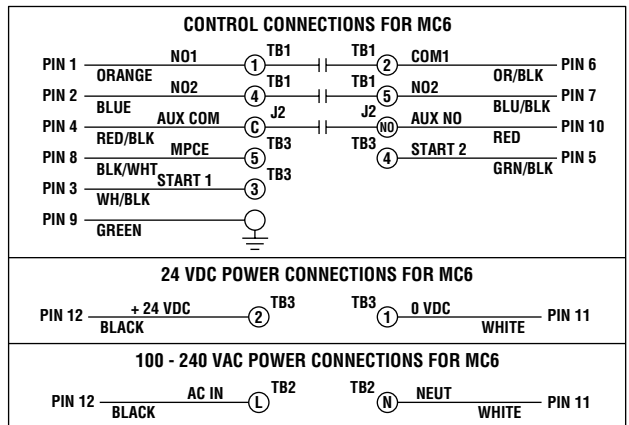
CONTROL CONNECTIONS FOR MC6

PIN 1 NO1 ORANGE TB1 1 TB1 2 COM1 OR/BLK PIN 6

PIN 2 NO2 BLUE TB1 4 TB1 5 NO2 BLU/BLK PIN 7

PIN 4 AUX COM RED/BLK J2 C J2 NO AUX NO RED PIN 10

PIN 8 MPCE BLK/WHT TB3 5 TB3 4 START 2 GRN/BLK PIN 5

PIN 3 START 1 WH/BLK TB3 3

PIN 9 GREEN

24 VDC POWER CONNECTIONS FOR MC6

PIN 12 + 24 VDC BLACK TB3 2 TB3 1 0 VDC WHITE PIN 11

100 - 240 VAC POWER CONNECTIONS FOR MC6

PIN 12 AC IN BLACK TB2 L TB2 N NEUT WHITE PIN 11